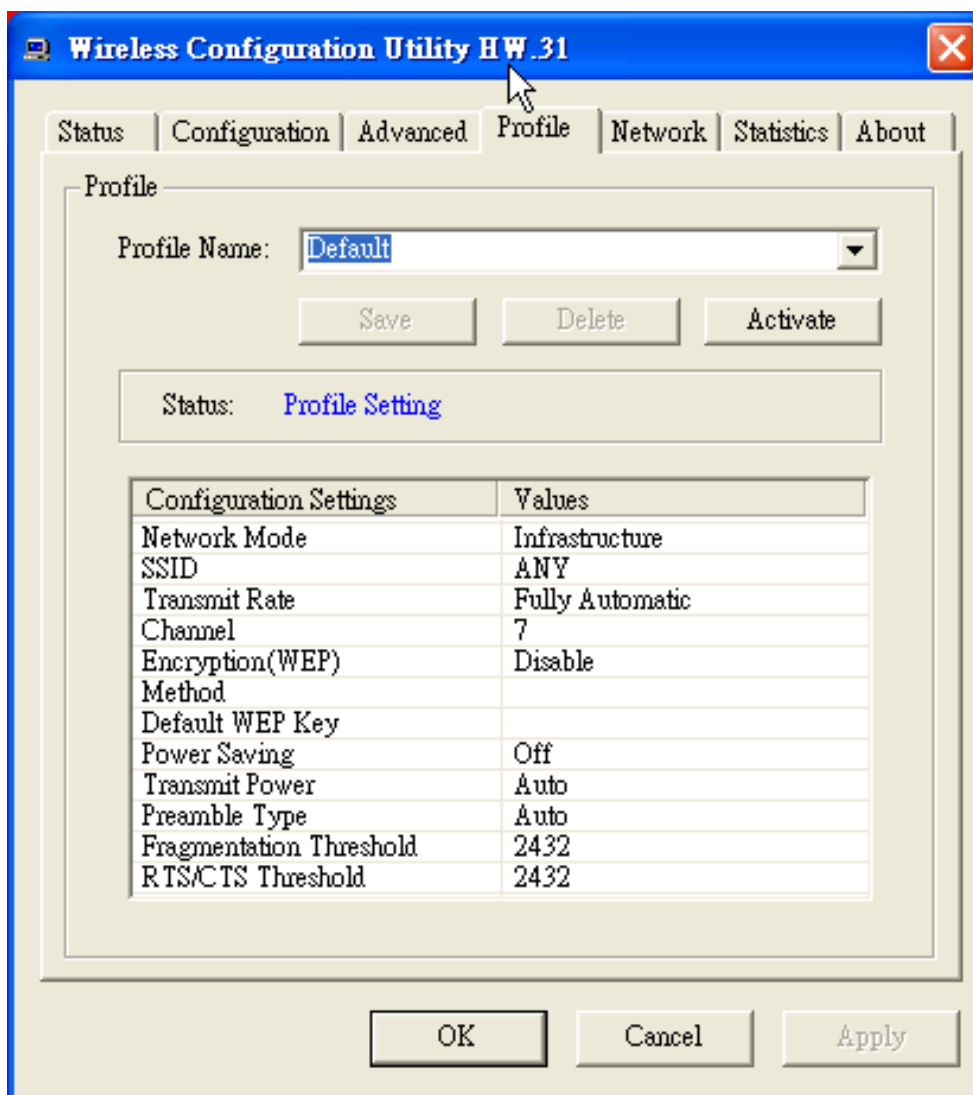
Wireless Configuration Utility HW.31

Status | Configuration | Advanced | Profile | Network | Statistics | About

Profile

Profile Name: Default

Save Delete Activate

Status: Profile Setting

| Configuration Settings | Values |
|---|---|
| Network Mode | Infrastructure |
| SSID | ANY |
| Transmit Rate | Fully Automatic |
| Channel | 7 |
| Encryption(WEP) | Disable |
| Method | |
| Default WEP Key | |
| Power Saving | Off |
| Transmit Power | Auto |
| Preamble Type | Auto |
| Fragmentation Threshold | 2432 |
| RTS/CTS Threshold | 2432 |

OK Cancel Apply